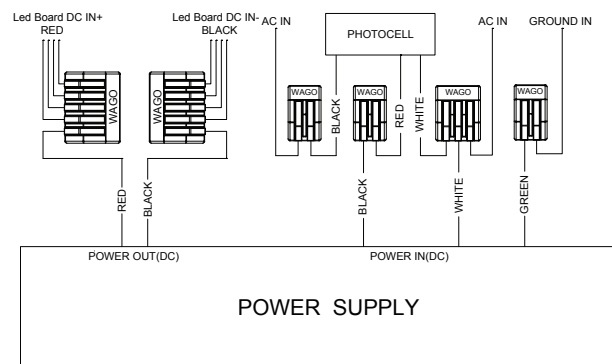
Led Board DC IN+
RED

Led Board DC IN-
BLACK

AC IN

PHOTOCELL

AC IN

GROUND IN

WAGO

WAGO

WAGO

WAGO

WAGO

WAGO

BLACK

RED

WHITE

RED

BLACK

BLACK

WHITE

GREEN

POWER OUT(DC)

POWER IN(DC)

POWER SUPPLY